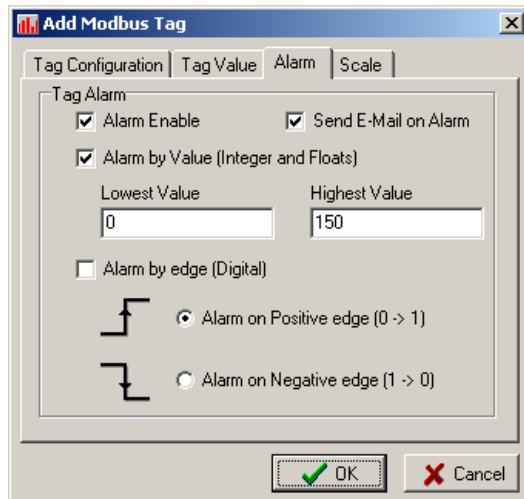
Add Modbus Tag

X

Tag Configuration | Tag Value | Alarm | Scale

Tag Alarm

Alarm Enable

Send E-Mail on Alarm

Alarm by Value (Integer and Floats)

Lowest Value

0

Highest Value

150

Alarm by edge (Digital)

Alarm on Positive edge (0 -> 1)

Alarm on Negative edge (1 -> 0)

OK

Cancel